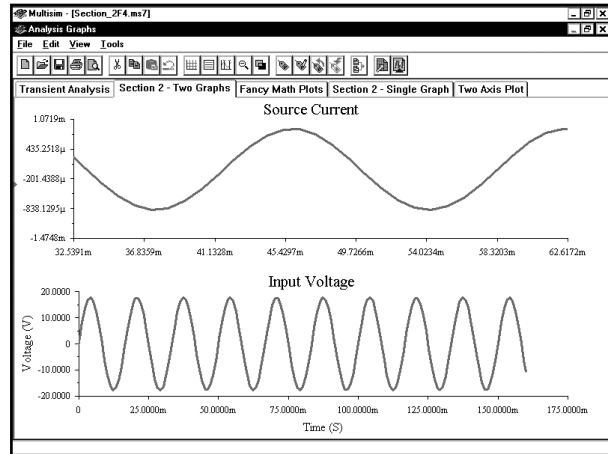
Multisim - [Section_2F4.ms7]
Analysis Graphs
File Edit View Tools
Transient Analysis | Section 2 - Two Graphs | Fancy Math Plots | Section 2 - Single Graph | Two Axis Plot

Source Current
1.0719m
435.2518µ
-201.4388µ
-838.1295µ
-1.4748m
32.5391m 36.8359m 41.1328m 45.4297m 49.7266m 54.0234m 58.3203m 62.6172m

Input Voltage
20.0000
10.0000
0
-10.0000
-20.0000
Voltage (V)
0 25.0000m 50.0000m 75.0000m 100.0000m 125.0000m 150.0000m 175.0000m
Time (S)